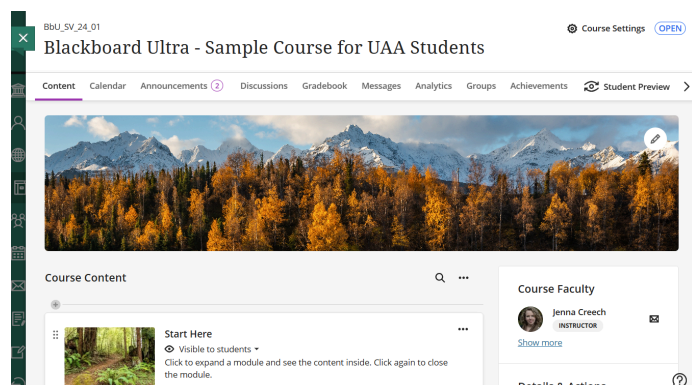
BbU_SV_24_01

Blackboard Ultra - Sample Course for UAA Students

Course Settings OPEN

Content Calendar Announcements 2 Discussions Gradebook Messages Analytics Groups Achievements Student Preview

Course Content

Start Here

Visible to students

Click to expand a module and see the content inside. Click again to close the module.

Course Faculty

Jenna Creech

INSTRUCTOR

Show more

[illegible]